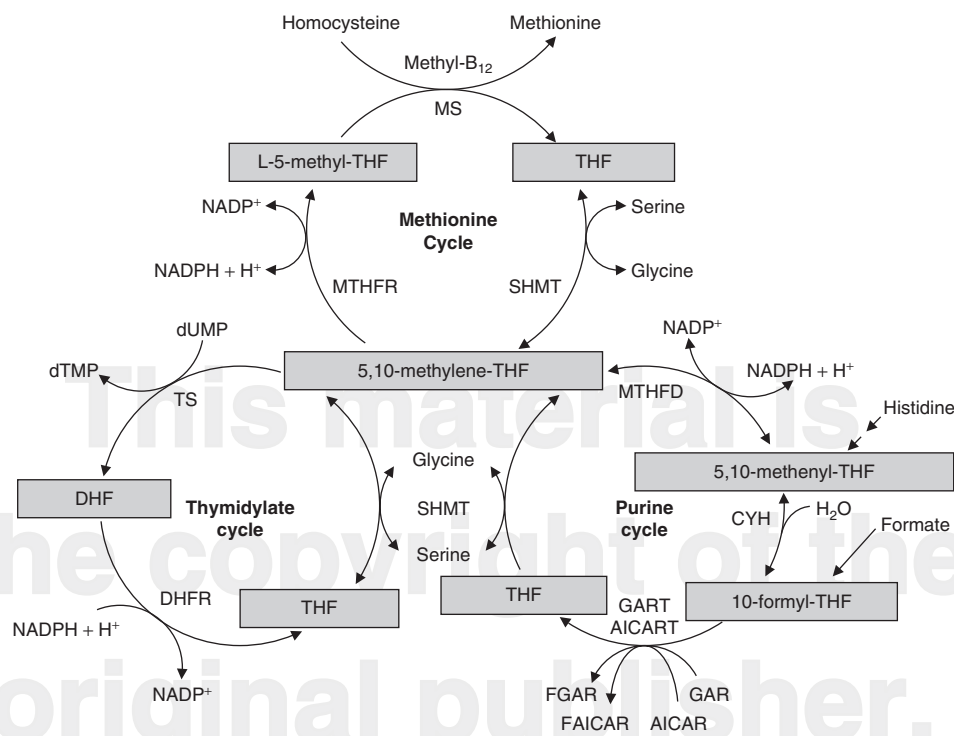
Homocysteine
Methionine
Methyl-B$_{12}$
MS
L-5-methyl-THF
THF
NADP$^+$
Methionine Cycle
Serine
NADPH + H$^+$
Glycine
MTHFR
SHMT
dUMP
NADP$^+$
dTMP
5,10-methylene-THF
NADPH + H$^+$
TS
MTHFD
Histidine
Glycine
5,10-methenyl-THF
DHF
Thymidylate cycle
SHMT
Purine cycle
CYH
H$_2$O
Formate
Serine
DHFR
THF
THF
GART
10-formyl-THF
AICART
NADPH + H$^+$
NADP$^+$
FGAR
GAR
FAICAR
AICAR

This material is the copyright of the original publisher.